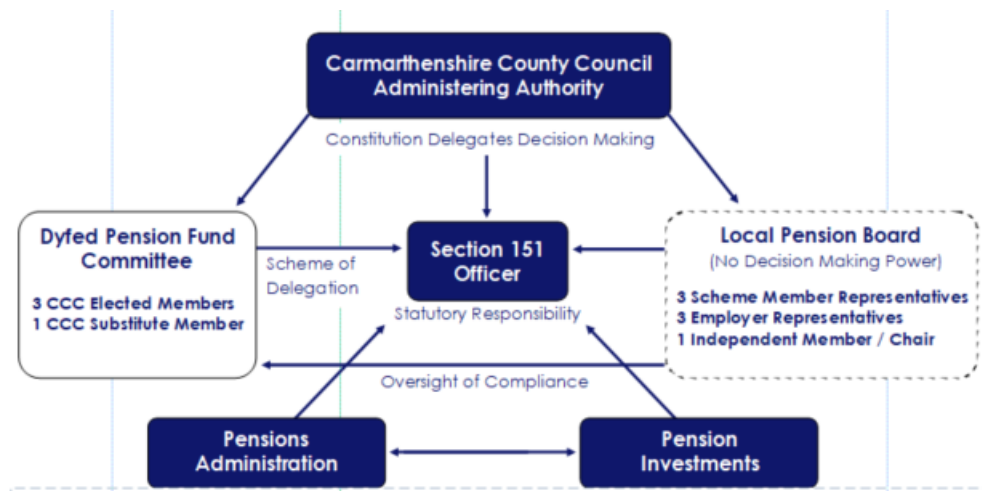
Carmarthenshire County Council
Administering Authority

Constitution Delegates Decision Making

Dyfed Pension Fund Committee

3 CCC Elected Members
1 CCC Substitute Member

Scheme of Delegation

Section 151 Officer

Statutory Responsibility

Local Pension Board
(No Decision Making Power)

3 Scheme Member Representatives
3 Employer Representatives
1 Independent Member / Chair

Oversight of Compliance

Pensions Administration

Pension Investments